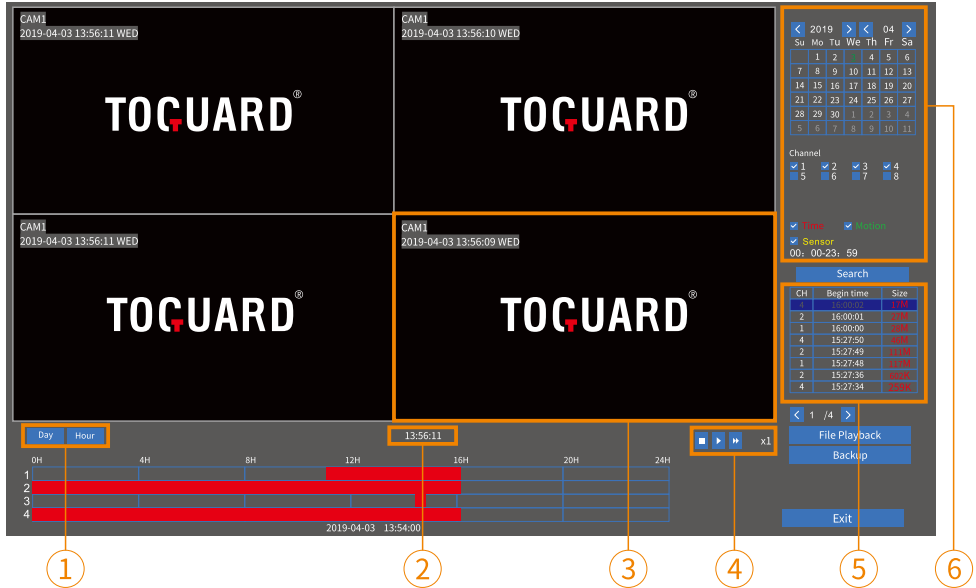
CAM1
2019-04-03 13:56:11 WED
TOGUARD®

CAM1
2019-04-03 13:56:10 WED
TOGUARD®

CAM1
2019-04-03 13:56:11 WED
TOGUARD®

CAM1
2019-04-03 13:56:09 WED
TOGUARD®

2019 04

| Su | Mo | Tu | We | Th | Fr | Sa |
|---|---|---|---|---|---|---|
| | 1 | 2 | | 4 | 5 | 6 |
| 7 | 8 | 9 | 10 | 11 | 12 | 13 |
| 14 | 15 | 16 | 17 | 18 | 19 | 20 |
| 21 | 22 | 23 | 24 | 25 | 26 | 27 |
| 28 | 29 | 30 | 1 | 2 | 3 | 4 |
| 5 | 6 | 7 | 8 | 9 | 10 | 11 |

Channel
1 2 3 4
5 6 7 8

Time Motion
Sensor
00: 00-23: 59

Search

| CH | Begin time | Size |
|---|---|---|
| 4 | 16:00:02 | 15M |
| 2 | 16:00:01 | 21M |
| 1 | 16:00:00 | 26M |
| 4 | 15:27:50 | 46M |
| 2 | 15:27:49 | 111M |
| 1 | 15:27:48 | 112M |
| 2 | 15:27:36 | 602K |
| 4 | 15:27:34 | 350K |

1 /4

File Playback
Backup

Day Hour

13:56:11

x1

0H 4H 8H 12H 16H 20H 24H
1
2
3
4
2019-04-03 13:54:00

Exit

①
②
③
④
⑤
⑥